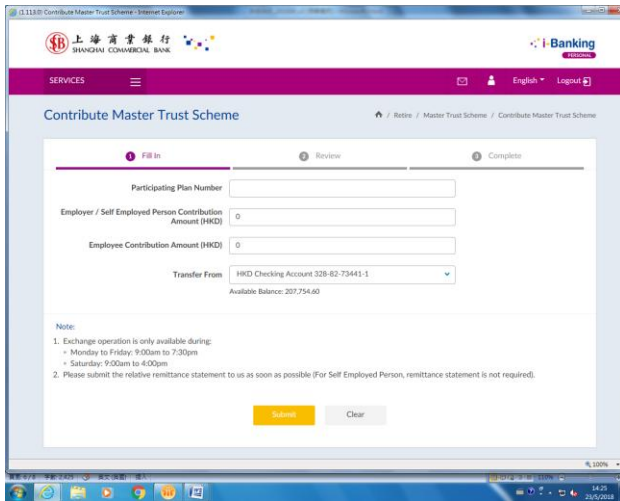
(1.11B) Contribute Master Trust Scheme - Internet Explorer

上海商業銀行 SHANGHAI COMMERCIAL BANK

i-Banking PERSONAL

SERVICES

English Logout

Contribute Master Trust Scheme

/ Retire / Master Trust Scheme / Contribute Master Trust Scheme

1 Fill In
2 Review
3 Complete

Participating Plan Number

Employer / Self Employed Person Contribution Amount (HKD) 0

Employee Contribution Amount (HKD) 0

Transfer From HKD Checking Account 328-82-73441-1

Available Balance: 207,754.60

Note:
1. Exchange operation is only available during:
◦ Monday to Friday: 9:00am to 7:30pm
◦ Saturday: 9:00am to 4:00pm
2. Please submit the relative remittance statement to us as soon as possible (For Self Employed Person, remittance statement is not required).

Submit Clear

100%

14:25
23/5/2018